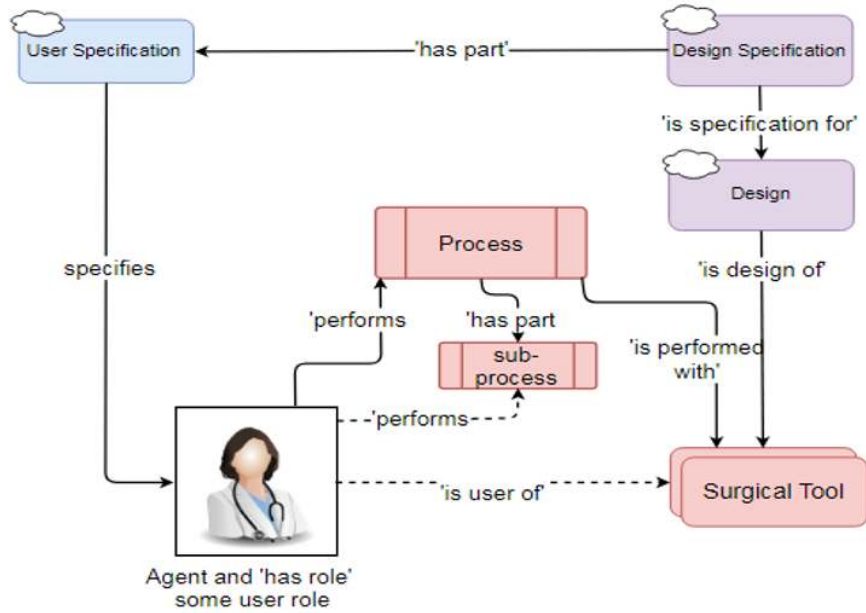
User Specification

'has part'

Design Specification

'is specification for'

Design

specifies

Process

'is design of'

'performs

'has part

sub-process

'is performed with'

-'performs

Surgical Tool

'is user of'

Agent and 'has role' some user role